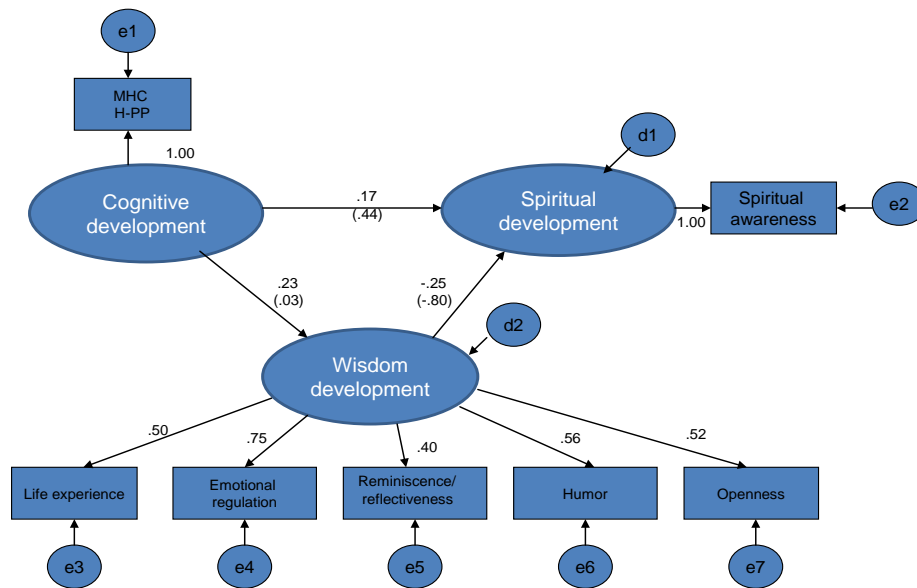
e1

MHC
H-PP

1.00

Cognitive development

.17
(.44)

d1

Spiritual development

1.00

Spiritual awareness

e2

.23
(.03)

-.25
(-.80)

d2

Wisdom development

.50

.75

.40

.56

.52

Life experience

Emotional regulation

Reminiscence/ reflectiveness

Humor

Openness

e3

e4

e5

e6

e7